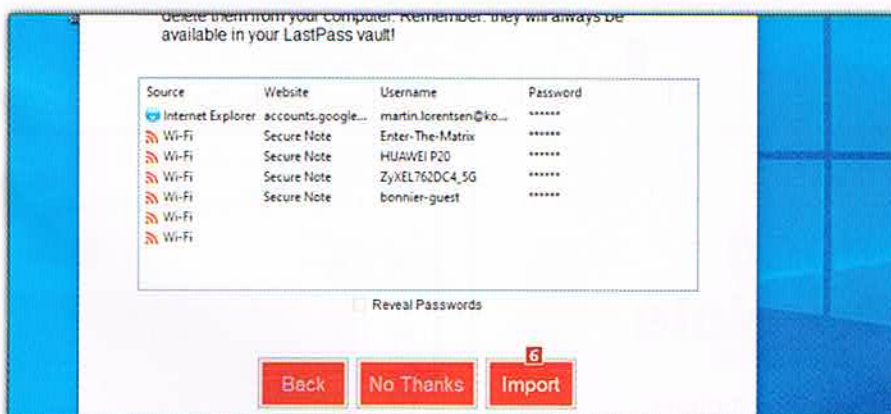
delete them from your computer. Remember: they will always be available in your LastPass vault!

| Source | Website | Username | Password |
|---|---|---|---|
| Internet Explorer | accounts.google... | martin.lorentsen@ko... | ****** |
| Wi-Fi | Secure Note | Enter-The-Matrix | ****** |
| Wi-Fi | Secure Note | HUAWEI P20 | ****** |
| Wi-Fi | Secure Note | ZyXEL762DC4_5G | ****** |
| Wi-Fi | Secure Note | bonnier-guest | ****** |
| Wi-Fi | | | |
| Wi-Fi | | | |

Reveal Passwords

Back
No Thanks
6
Import